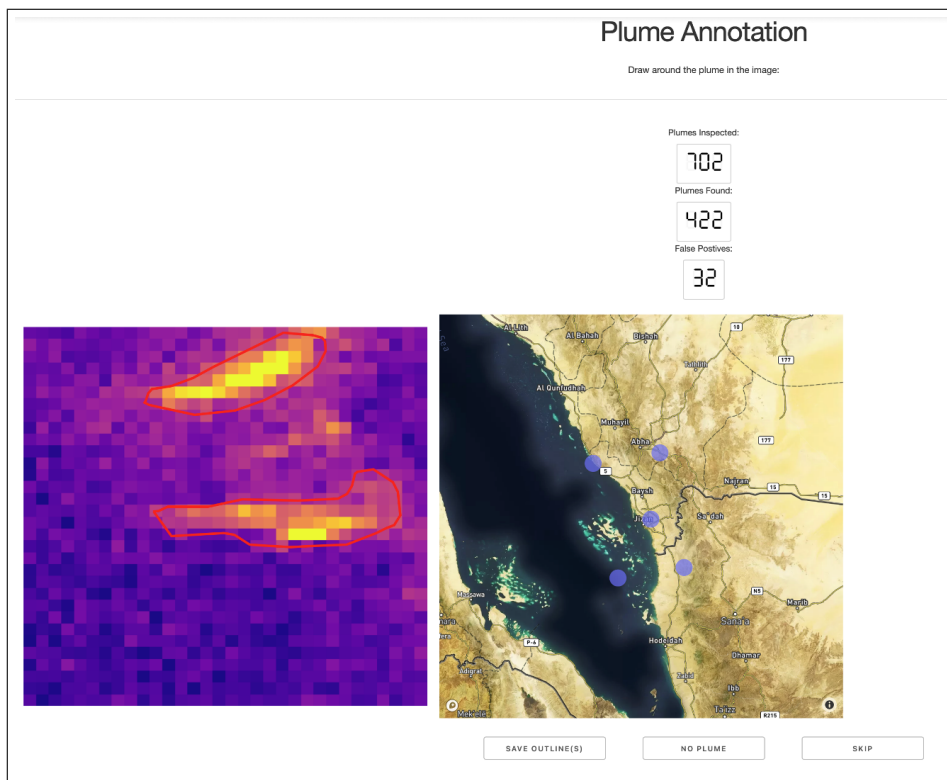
Plume Annotation

Draw around the plume in the image:

Plumes Inspected:

702

Plumes Found:

422

False Postives:

32

Al Lith
Al Bahah
Bishah
18
177
Tathlith
Al Qunfudhah
Muhayil
Abha
177
Najran
Bayish
15
15
5
Jizan
Sa'dah
N5
Marib
Massawa
Sanaa
Hodeidah
Dhamar
Zabid
Ibb
Taizz
R215
P-4
Mekele

SAVE OUTLINE(S)
NO PLUME
SKIP